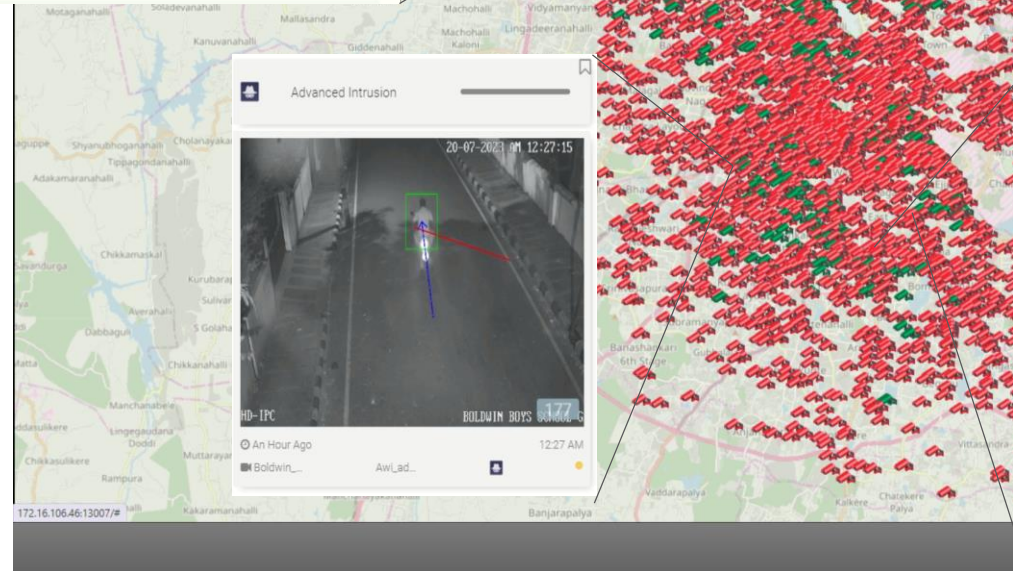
Motaganahalli
Soladevanahalli
Mallasandra
Machohalli
Vidyamanya
Machohalli Kaloni
Lingadeeranahalli
Kanuvanahalli
Giddenahalli
Advanced Intrusion
20-07-2023 AM 12:27:15
HD-IPC
BOLDWIN BOYS SCHOOL G
177
Shyanubhoganahalli
Cholanayaka
Tippagondanahalli
Adakamaranahalli
Chikkamaskal
Savandurga
Kurubara
Sulivar
Averahalli
S Golaha
Dabbaguli
Chikkanahalli
Manchanabele
Lingegaudana Doddi
Muttaraya
Chikkasulikere
Rampura
Kakaramanahalli
Banjarapalya
Banashankari 6th Stage
Vaddarapalya
Kalkere
Chatekere Palya
Vittasandra
An Hour Ago
12:27 AM
Boldwin_
Awi_ad...
172.16.106.46:13007/#